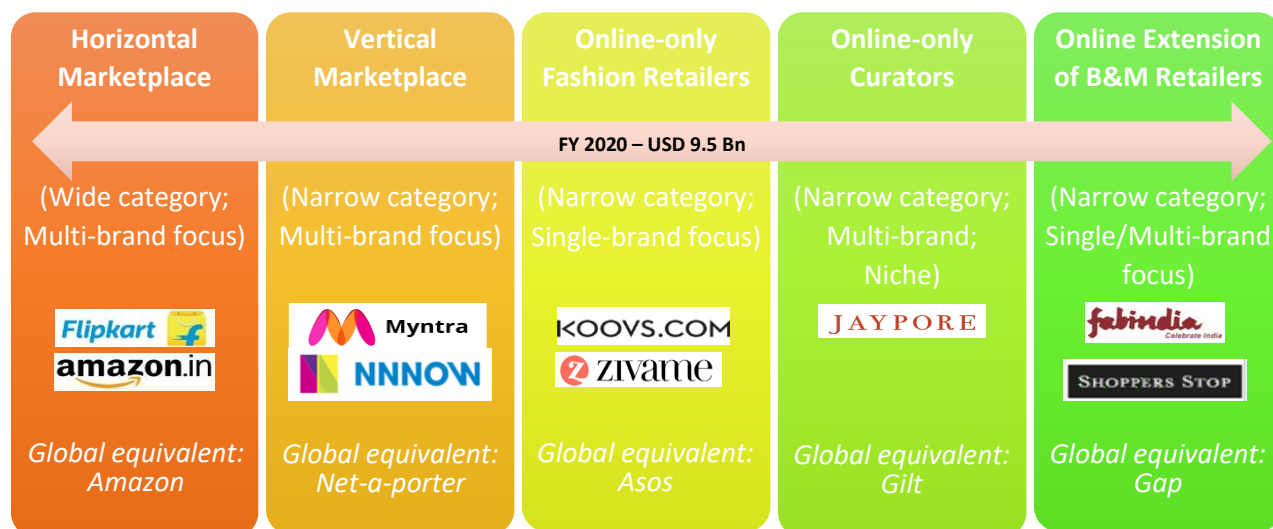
Horizontal Marketplace

Vertical Marketplace

Online-only Fashion Retailers

Online-only Curators

Online Extension of B&M Retailers

FY 2020 – USD 9.5 Bn

(Wide category; Multi-brand focus)

(Narrow category; Multi-brand focus)

(Narrow category; Single-brand focus)

(Narrow category; Multi-brand; Niche)

(Narrow category; Single/Multi-brand focus)

Flipkart
amazon.in

Myntra
NNNOW

KOOVS.COM
zivame

JAYPORE

fabindia
Celebrate India
SHOPPERS STOP

Global equivalent: Amazon

Global equivalent: Net-a-porter

Global equivalent: Asos

Global equivalent: Gilt

Global equivalent: Gap